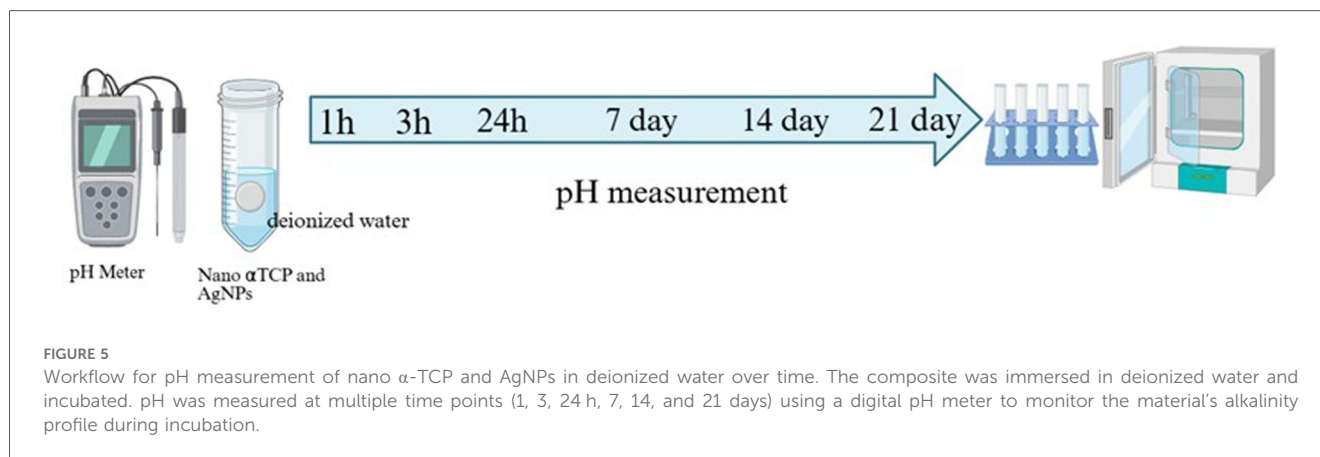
1h 3h 24h 7 day 14 day 21 day

pH measurement

deionized water

pH Meter

Nano αTCP and AgNPs

FIGURE 5

Workflow for pH measurement of nano α-TCP and AgNPs in deionized water over time. The composite was immersed in deionized water and incubated. pH was measured at multiple time points (1, 3, 24 h, 7, 14, and 21 days) using a digital pH meter to monitor the material's alkalinity profile during incubation.